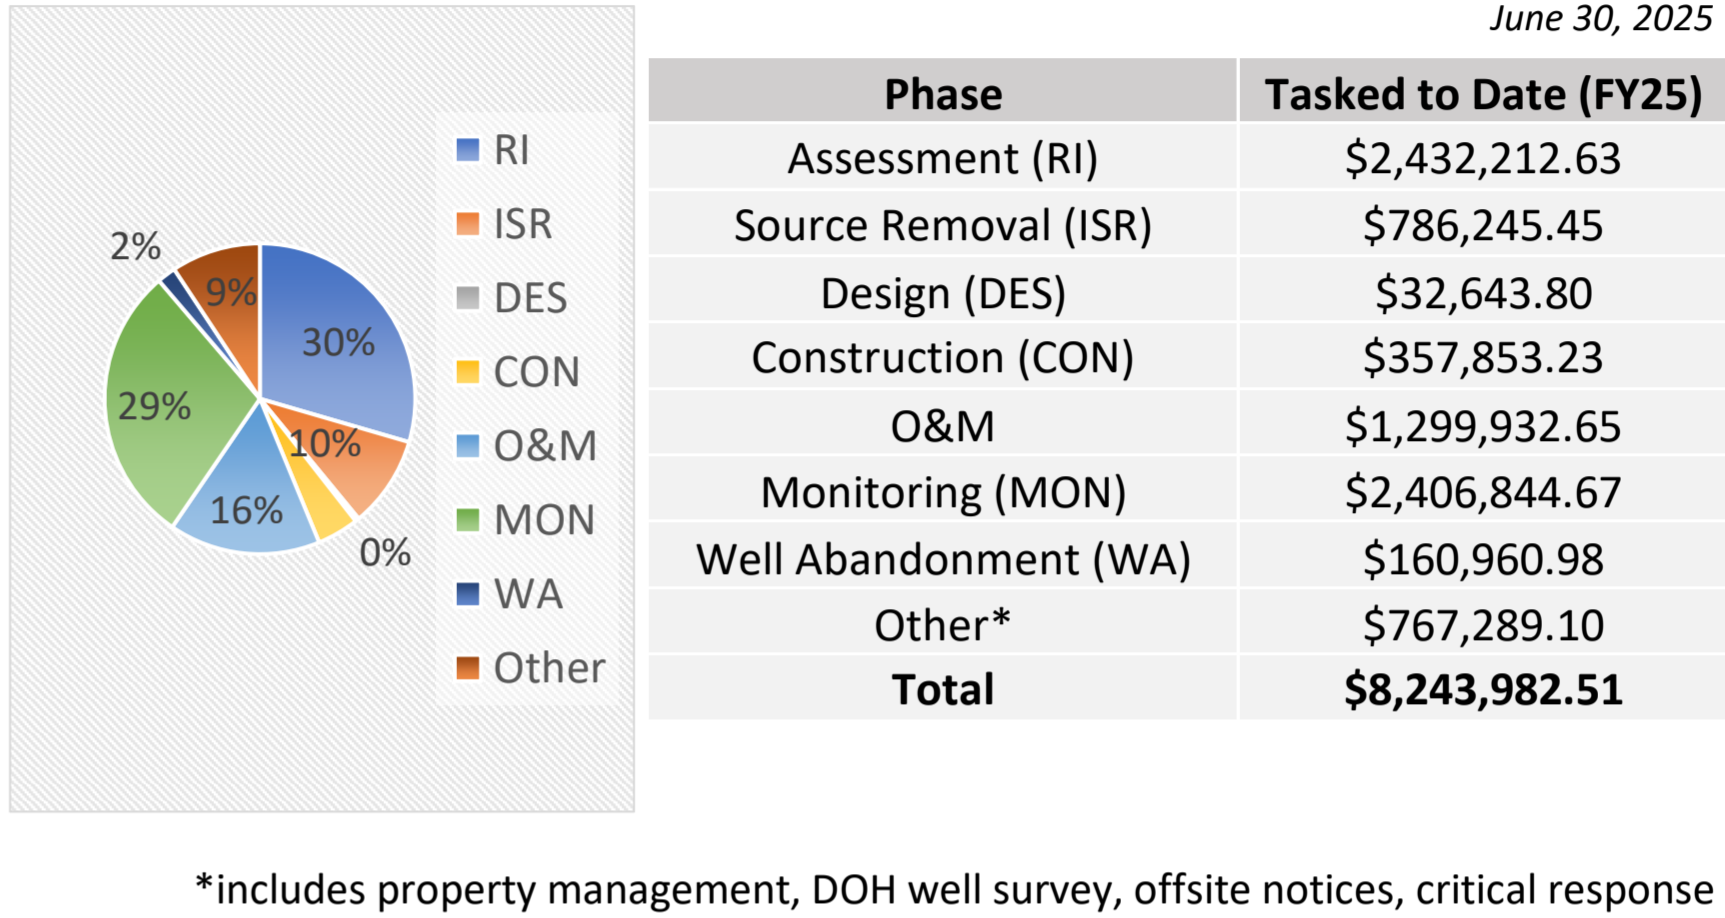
2%
9%
30%
29%
10%
16%
0%

RI
ISR
DES
CON
O&M
MON
WA
Other

June 30, 2025

| Phase | Tasked to Date (FY25) |
|---|---|
| Assessment (RI) | \$2,432,212.63 |
| Source Removal (ISR) | \$786,245.45 |
| Design (DES) | \$32,643.80 |
| Construction (CON) | \$357,853.23 |
| O&M | \$1,299,932.65 |
| Monitoring (MON) | \$2,406,844.67 |
| Well Abandonment (WA) | \$160,960.98 |
| Other* | \$767,289.10 |
| **Total** | **\$8,243,982.51** |

*includes property management, DOH well survey, offsite notices, critical response